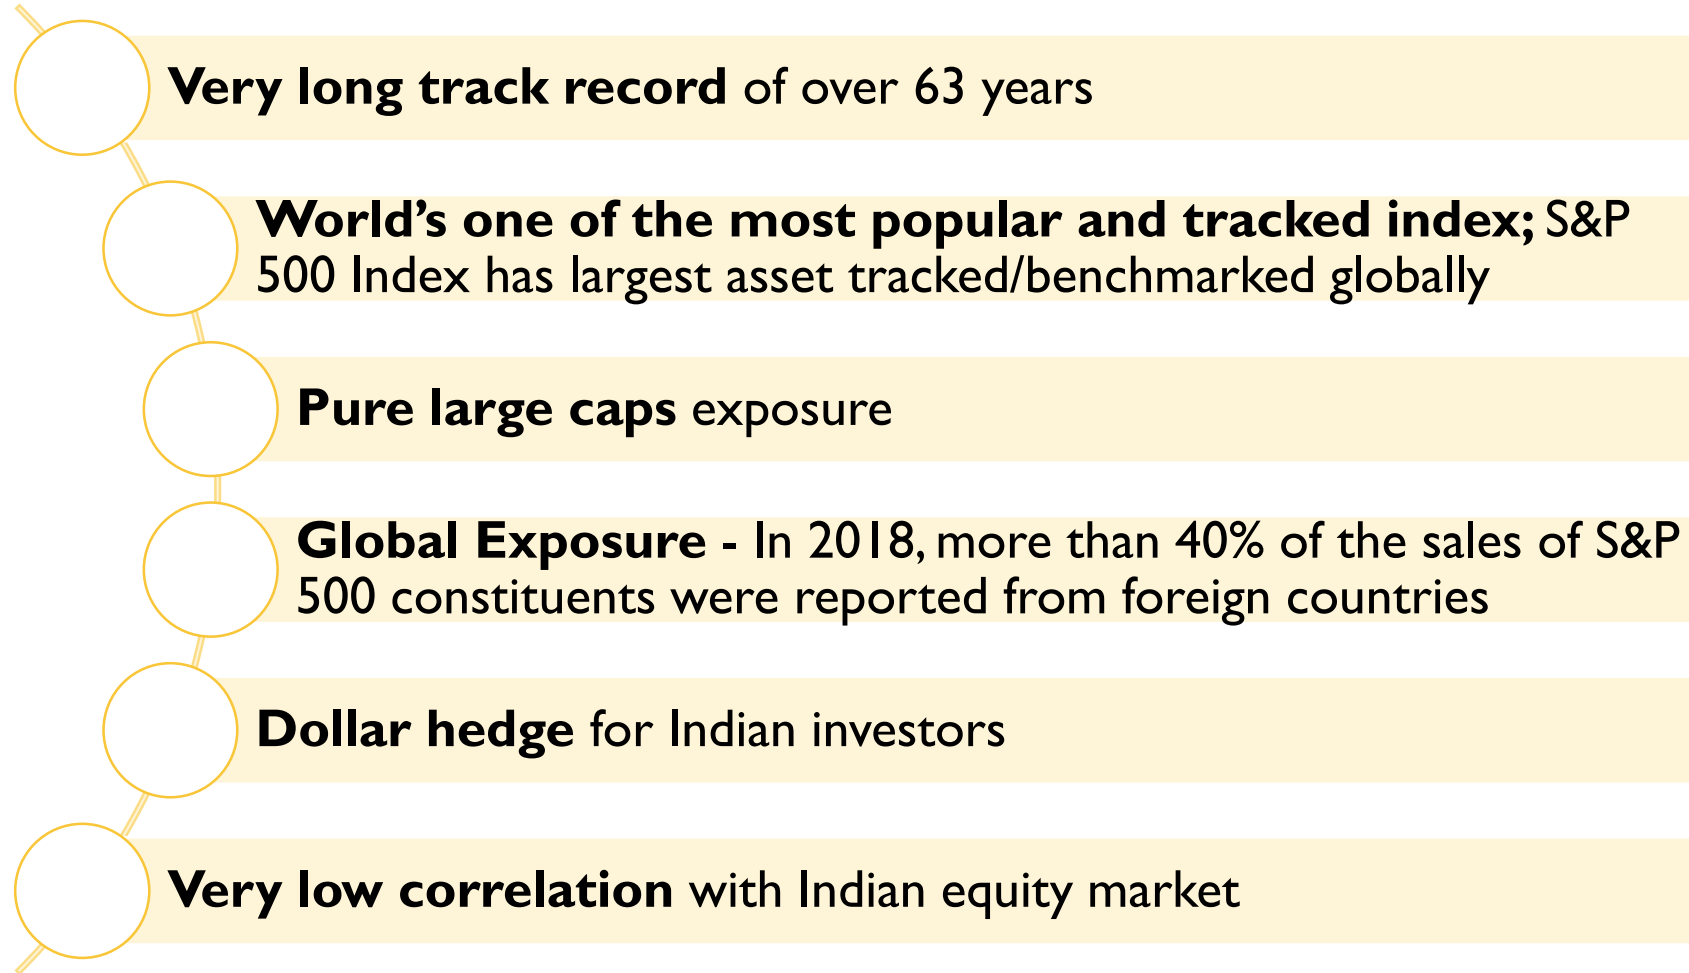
**Very long track record** of over 63 years

**World's one of the most popular and tracked index;** S&P 500 Index has largest asset tracked/benchmarked globally

**Pure large caps** exposure

**Global Exposure -** In 2018, more than 40% of the sales of S&P 500 constituents were reported from foreign countries

**Dollar hedge** for Indian investors

**Very low correlation** with Indian equity market